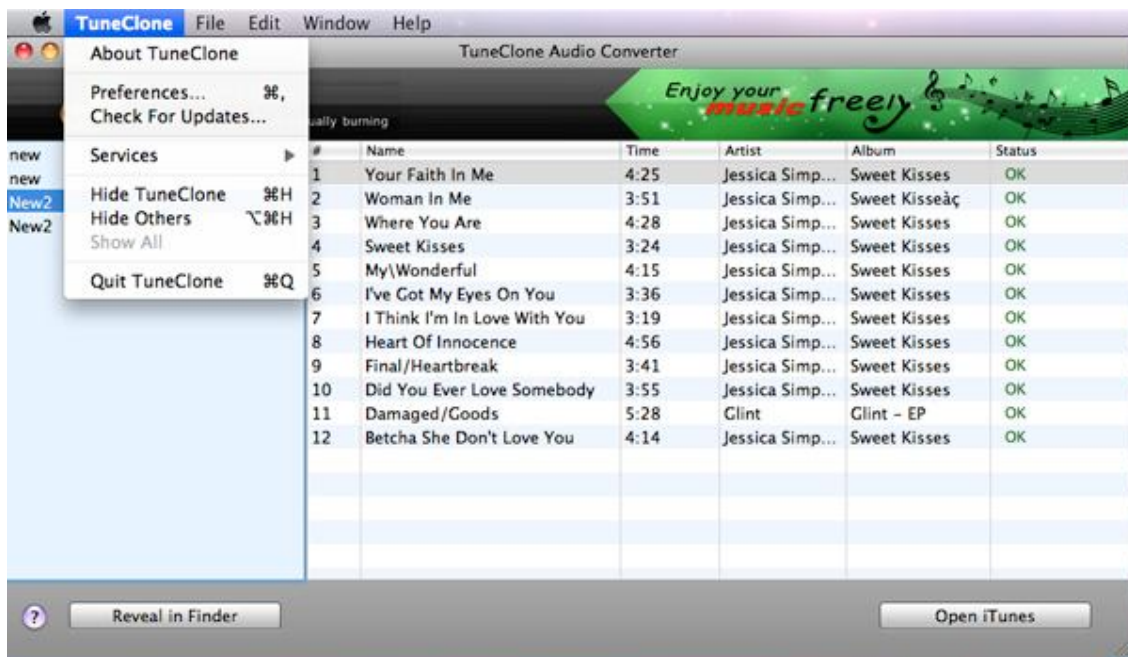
TuneClone File Edit Window Help

About TuneClone

Preferences... ⌘,
Check For Updates...

Services ▶

Hide TuneClone ⌘H
Hide Others ⌥⌘H
Show All

Quit TuneClone ⌘Q

TuneClone Audio Converter

ually burning

Enjoy your music freely

new
new
New2
New2

| # | Name | Time | Artist | Album | Status |
|---|---|---|---|---|---|
| 1 | Your Faith In Me | 4:25 | Jessica Simp... | Sweet Kisses | OK |
| 2 | Woman In Me | 3:51 | Jessica Simp... | Sweet Kisseàç | OK |
| 3 | Where You Are | 4:28 | Jessica Simp... | Sweet Kisses | OK |
| 4 | Sweet Kisses | 3:24 | Jessica Simp... | Sweet Kisses | OK |
| 5 | My\Wonderful | 4:15 | Jessica Simp... | Sweet Kisses | OK |
| 6 | I've Got My Eyes On You | 3:36 | Jessica Simp... | Sweet Kisses | OK |
| 7 | I Think I'm In Love With You | 3:19 | Jessica Simp... | Sweet Kisses | OK |
| 8 | Heart Of Innocence | 4:56 | Jessica Simp... | Sweet Kisses | OK |
| 9 | Final/Heartbreak | 3:41 | Jessica Simp... | Sweet Kisses | OK |
| 10 | Did You Ever Love Somebody | 3:55 | Jessica Simp... | Sweet Kisses | OK |
| 11 | Damaged/Goods | 5:28 | Glint | Glint - EP | OK |
| 12 | Betcha She Don't Love You | 4:14 | Jessica Simp... | Sweet Kisses | OK |

?
Reveal in Finder
Open iTunes